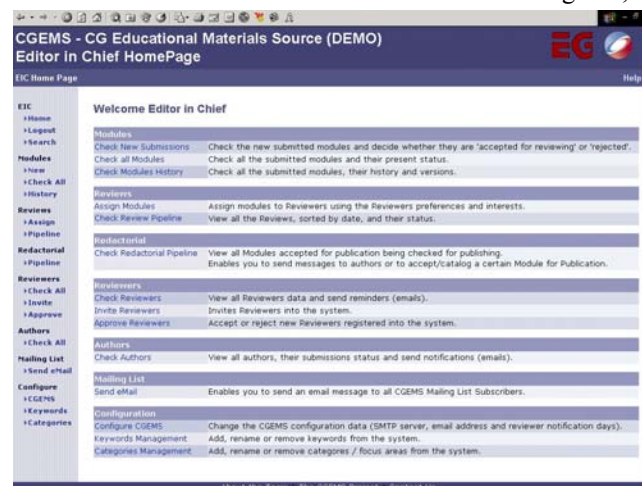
CGEMS - CG Educational Materials Source (DEMO)
Editor in Chief HomePage

EIC Home Page

Help

EIC
›Home
›Logout
›Search

Modules
›New
›Check All
›History

Reviews
›Assign
›Pipeline

Redactorial
›Pipeline

Reviewers
›Check All
›Invite
›Approve

Authors
›Check All

Mailing List
›Send eMail

Configure
›CGEMS
›Keywords
›Categories

Welcome Editor in Chief

| Modules | |
|---|---|
| Check New Submissions | Check the new submitted modules and decide whether they are 'accepted for reviewing' or 'rejected'. |
| Check all Modules | Check all the submitted modules and their present status. |
| Check Modules History | Check all the submitted modules, their history and versions. |

| Reviews | |
|---|---|
| Assign Modules | Assign modules to Reviewers using the Reviewers preferences and interests. |
| Check Review Pipeline | View all the Reviews, sorted by date, and their status. |

| Redactorial | |
|---|---|
| Check Redactorial Pipeline | View all Modules accepted for publication being checked for publishing. Enables you to send messages to authors or to accept/catalog a certain Module for Publication. |

| Reviewers | |
|---|---|
| Check Reviewers | View all Reviewers data and send reminders (emails). |
| Invite Reviewers | Invites Reviewers into the system. |
| Approve Reviewers | Accept or reject new Reviewers registered into the system. |

| Authors | |
|---|---|
| Check Authors | View all authors, their submissions status and send notifications (emails). |

| Mailing List | |
|---|---|
| Send eMail | Enables you to send an email message to all CGEMS Mailing List Subscribers. |

| Configuration | |
|---|---|
| Configure CGEMS | Change the CGEMS configuration data (SMTP server, email address and reviewer notification days). |
| Keywords Management | Add, rename or remove keywords from the system. |
| Categories Management | Add, rename or remove categories / focus areas from the system. |